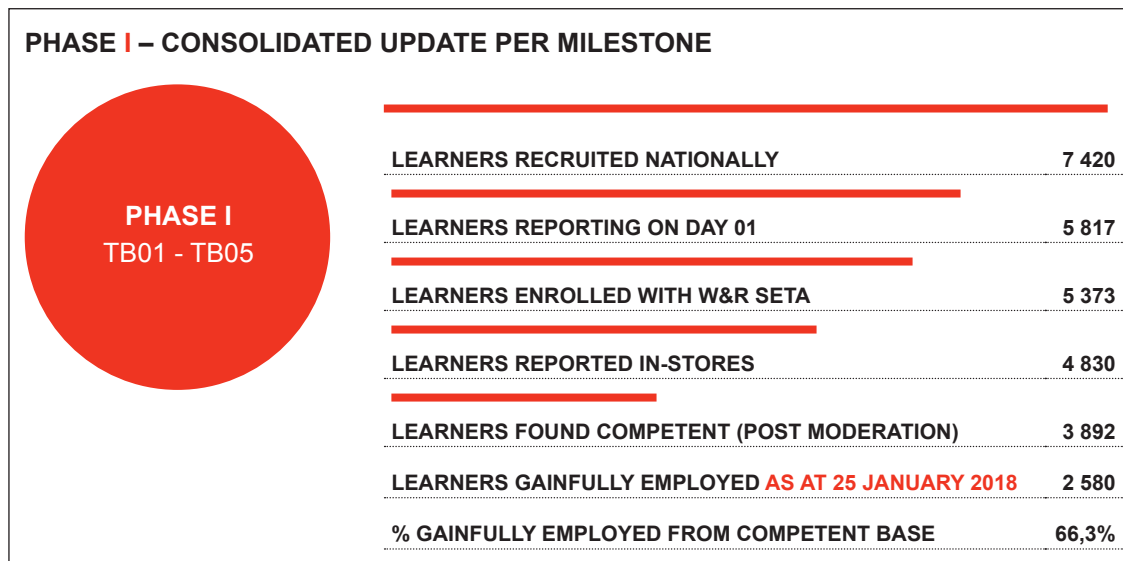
PHASE I – CONSOLIDATED UPDATE PER MILESTONE

PHASE I
TB01 - TB05

| | |
|---|---|
| LEARNERS RECRUITED NATIONALLY | 7 420 |
| LEARNERS REPORTING ON DAY 01 | 5 817 |
| LEARNERS ENROLLED WITH W&R SETA | 5 373 |
| LEARNERS REPORTED IN-STORES | 4 830 |
| LEARNERS FOUND COMPETENT (POST MODERATION) | 3 892 |
| LEARNERS GAINFULLY EMPLOYED AS AT 25 JANUARY 2018 | 2 580 |
| % GAINFULLY EMPLOYED FROM COMPETENT BASE | 66,3% |